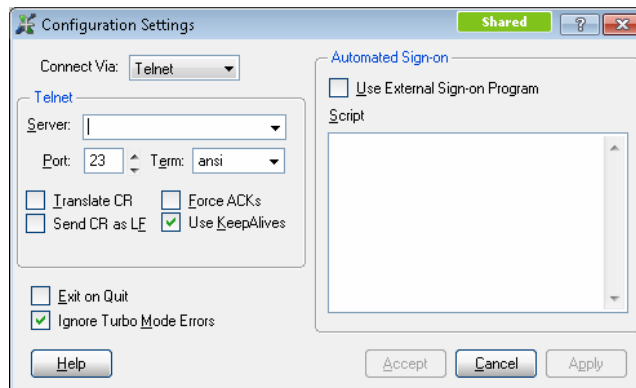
Configuration Settings

Shared

?

Connect Via: Telnet

Telnet

Server:

Port: 23 Term: ansi

Translate CR

Force ACKs

Send CR as LF

Use KeepAlives

Exit on Quit

Ignore Turbo Mode Errors

Automated Sign-on

Use External Sign-on Program

Script

Help

Accept

Cancel

Apply